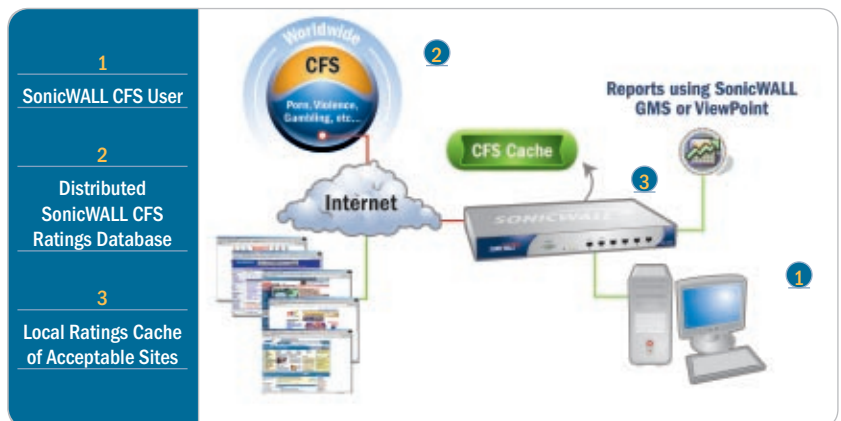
1
SonicWALL CFS User

2
Distributed SonicWALL CFS Ratings Database

3
Local Ratings Cache of Acceptable Sites

Worldwide
CFS
Porn, Violence, Gambling, etc...

2

Reports using SonicWALL GMS or ViewPoint

CFS Cache

3

Internet

SONICWALL

1